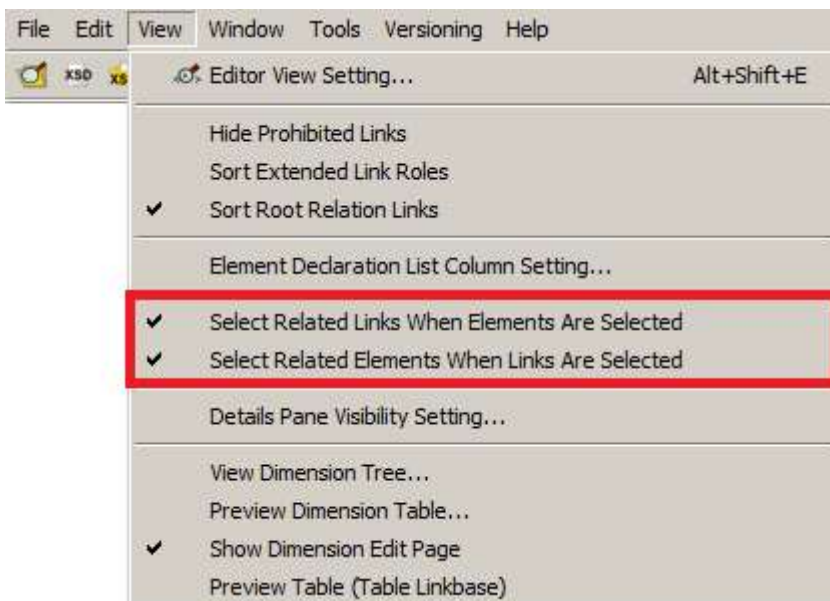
File Edit View Window Tools Versioning Help

XSD XS

Editor View Setting... Alt+Shift+E

Hide Prohibited Links
Sort Extended Link Roles
✔ Sort Root Relation Links

Element Declaration List Column Setting...

✔ Select Related Links When Elements Are Selected
✔ Select Related Elements When Links Are Selected

Details Pane Visibility Setting...

View Dimension Tree...
Preview Dimension Table...
✔ Show Dimension Edit Page
Preview Table (Table Linkbase)